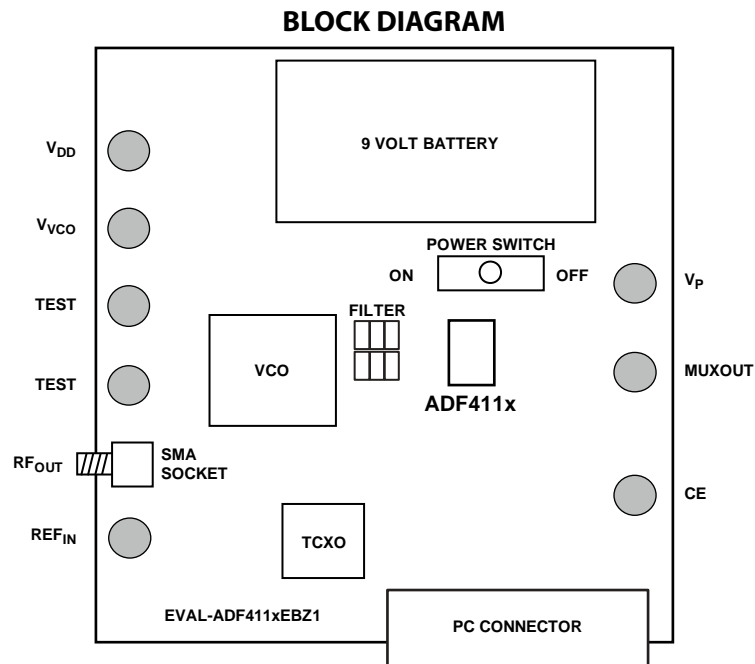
BLOCK DIAGRAM

9 VOLT BATTERY

$V_{DD}$

$V_{VCO}$

POWER SWITCH

ON

OFF

$V_P$

TEST

FILTER

TEST

VCO

MUXOUT

ADF411x

$RF_{OUT}$

SMA SOCKET

CE

$REF_{IN}$

TCXO

EVAL-ADF411xEBZ1

PC CONNECTOR